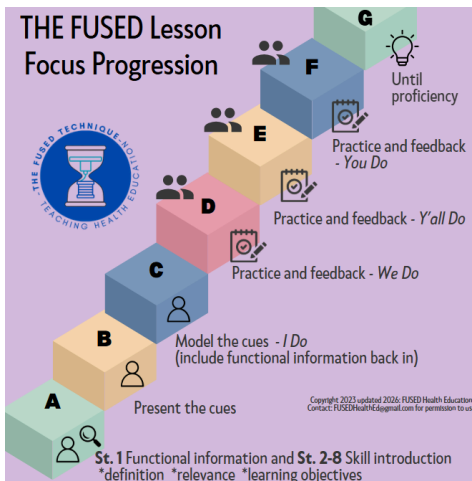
THE FUSED Lesson Focus Progression

THE FUSED TECHNIQUE - TEACHING HEALTH EDUCATION

G

Until proficiency

F

Practice and feedback - You Do

E

Practice and feedback - Y'all Do

D

Practice and feedback - We Do

C

Model the cues - I Do (include functional information back in)

B

Present the cues

Copyright 2023 updated 2026: FUSED Health Education
Contact: FUSEDHealthEd@gmail.com for permission to us

A

St. 1 Functional information and St. 2-8 Skill introduction
*definition *relevance *learning objectives